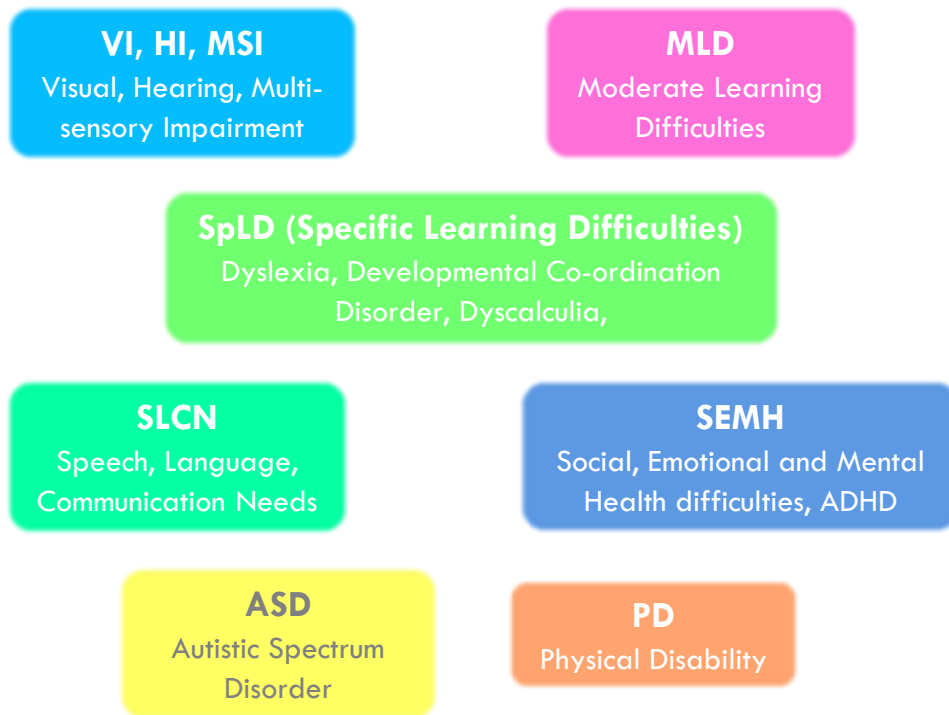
VI, HI, MSI
Visual, Hearing, Multi-sensory Impairment

MLD
Moderate Learning Difficulties

SpLD (Specific Learning Difficulties)
Dyslexia, Developmental Co-ordination Disorder, Dyscalculia,

SLCN
Speech, Language, Communication Needs

SEMH
Social, Emotional and Mental Health difficulties, ADHD

ASD
Autistic Spectrum Disorder

PD
Physical Disability